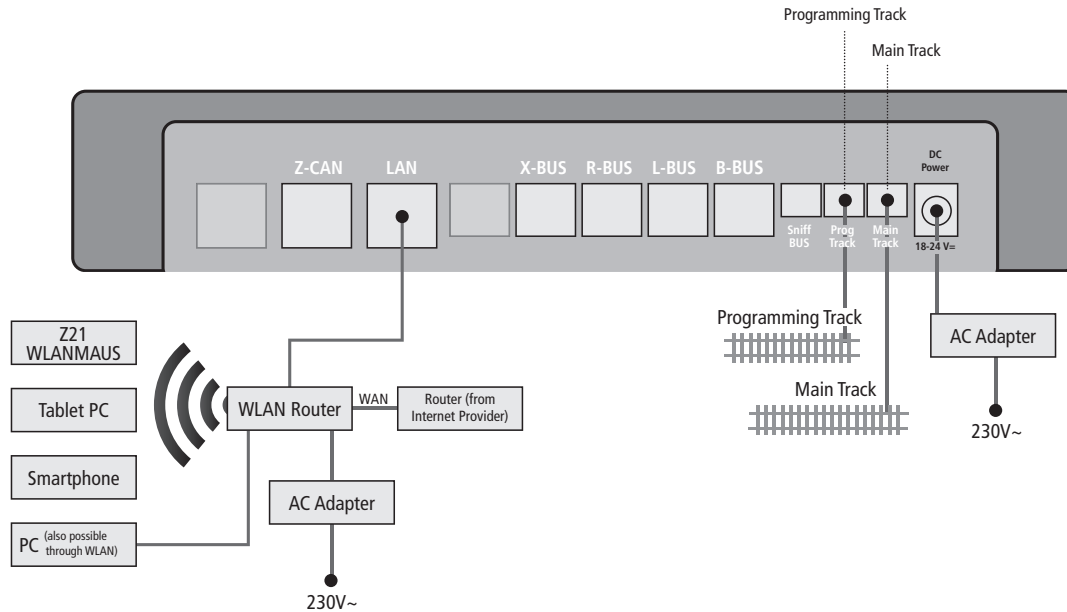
Programming Track

Main Track

Z-CAN

LAN

X-BUS

R-BUS

L-BUS

B-BUS

DC Power

Sniff BUS

Prog Track

Main Track

18-24 V=

Programming Track

AC Adapter

Main Track

230V~

Z21 WLANMAUS

Tablet PC

Smartphone

PC (also possible through WLAN)

WLAN Router

WAN

Router (from Internet Provider)

AC Adapter

230V~